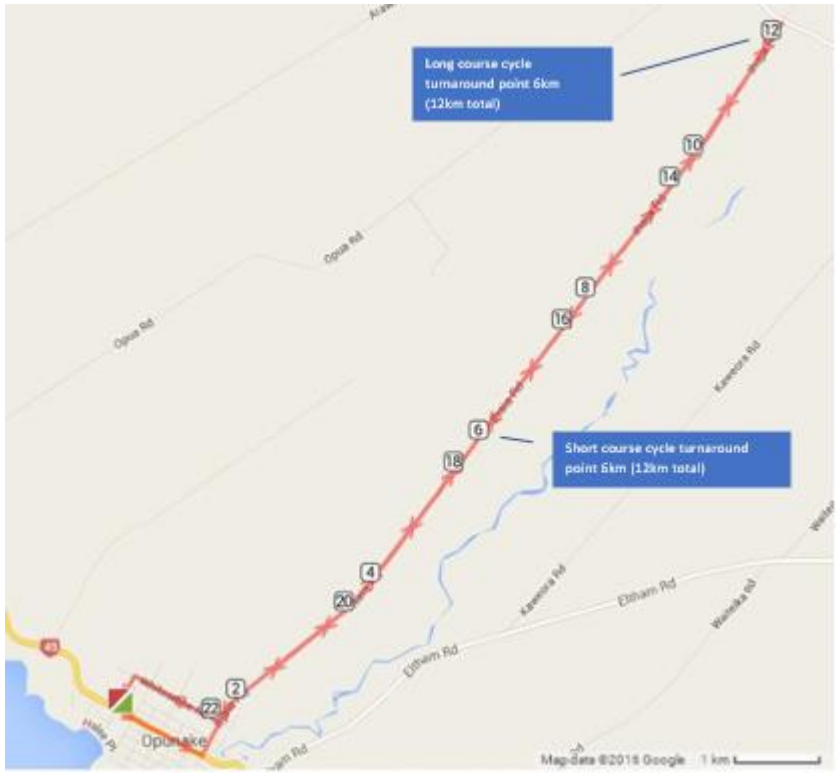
Long course cycle turnaround point 6km (12km total)

12

10

14

8

16

6

18

4

20

2

22

Short course cycle turnaround point 6km (12km total)

Opua Rd

Opua Rd

Kaweora Rd

Kaweora Rd

Eltham Rd

Eltham Rd

Wainaka Rd

45

Opunake

Map data ©2016 Google 1 km